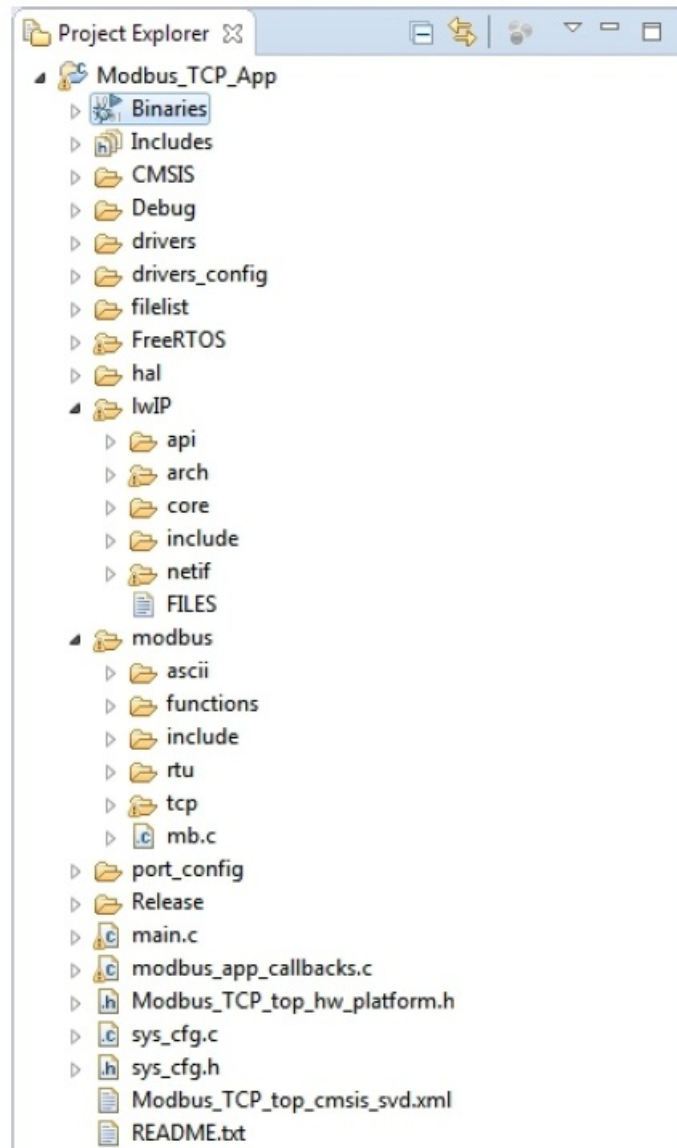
Project Explorer

Modbus_TCP_App
Binaries
Includes
CMSIS
Debug
drivers
drivers_config
filelist
FreeRTOS
hal
lwIP
api
arch
core
include
netif
FILES
modbus
ascii
functions
include
rtu
tcp
mb.c
port_config
Release
main.c
modbus_app_callbacks.c
Modbus_TCP_top_hw_platform.h
sys_cfg.c
sys_cfg.h
Modbus_TCP_top_cmsis_svd.xml
README.txt